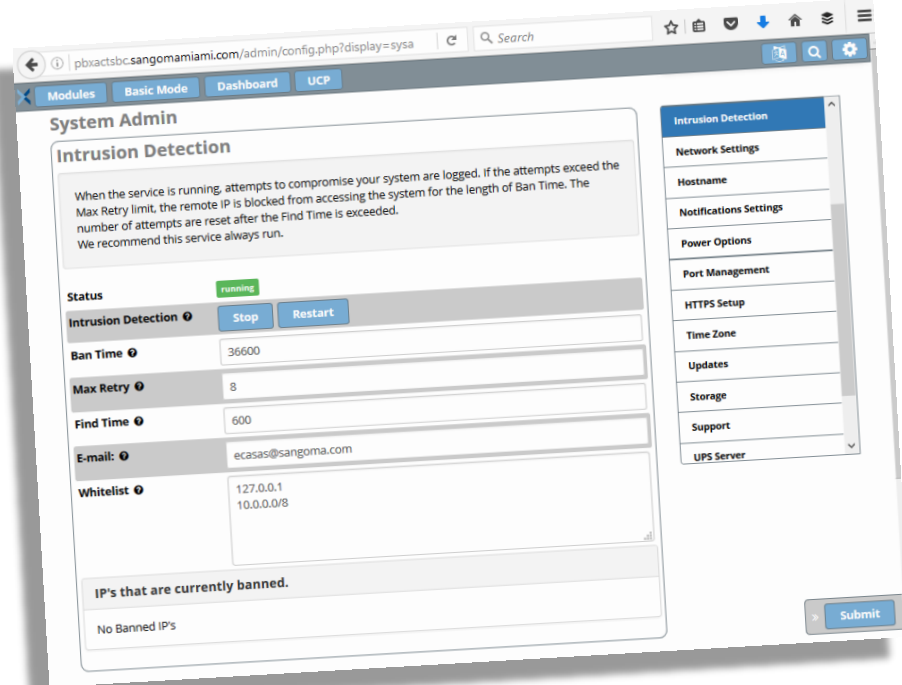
pbxactsbc.sangomamiami.com/admin/config.php?display=sysa

Search

Modules Basic Mode Dashboard UCP

System Admin

Intrusion Detection

When the service is running, attempts to compromise your system are logged. If the attempts exceed the Max Retry limit, the remote IP is blocked from accessing the system for the length of Ban Time. The number of attempts are reset after the Find Time is exceeded.
We recommend this service always run.

| | |
|---|---|
| Status | running |
| Intrusion Detection | Stop Restart |
| Ban Time | 36600 |
| Max Retry | 8 |
| Find Time | 600 |
| E-mail: | ecasas@sangoma.com |
| Whitelist | 127.0.0.1<br>10.0.0.0/8 |

IP's that are currently banned.

No Banned IP's

Intrusion Detection
Network Settings
Hostname
Notifications Settings
Power Options
Port Management
HTTPS Setup
Time Zone
Updates
Storage
Support
UPS Server

Submit